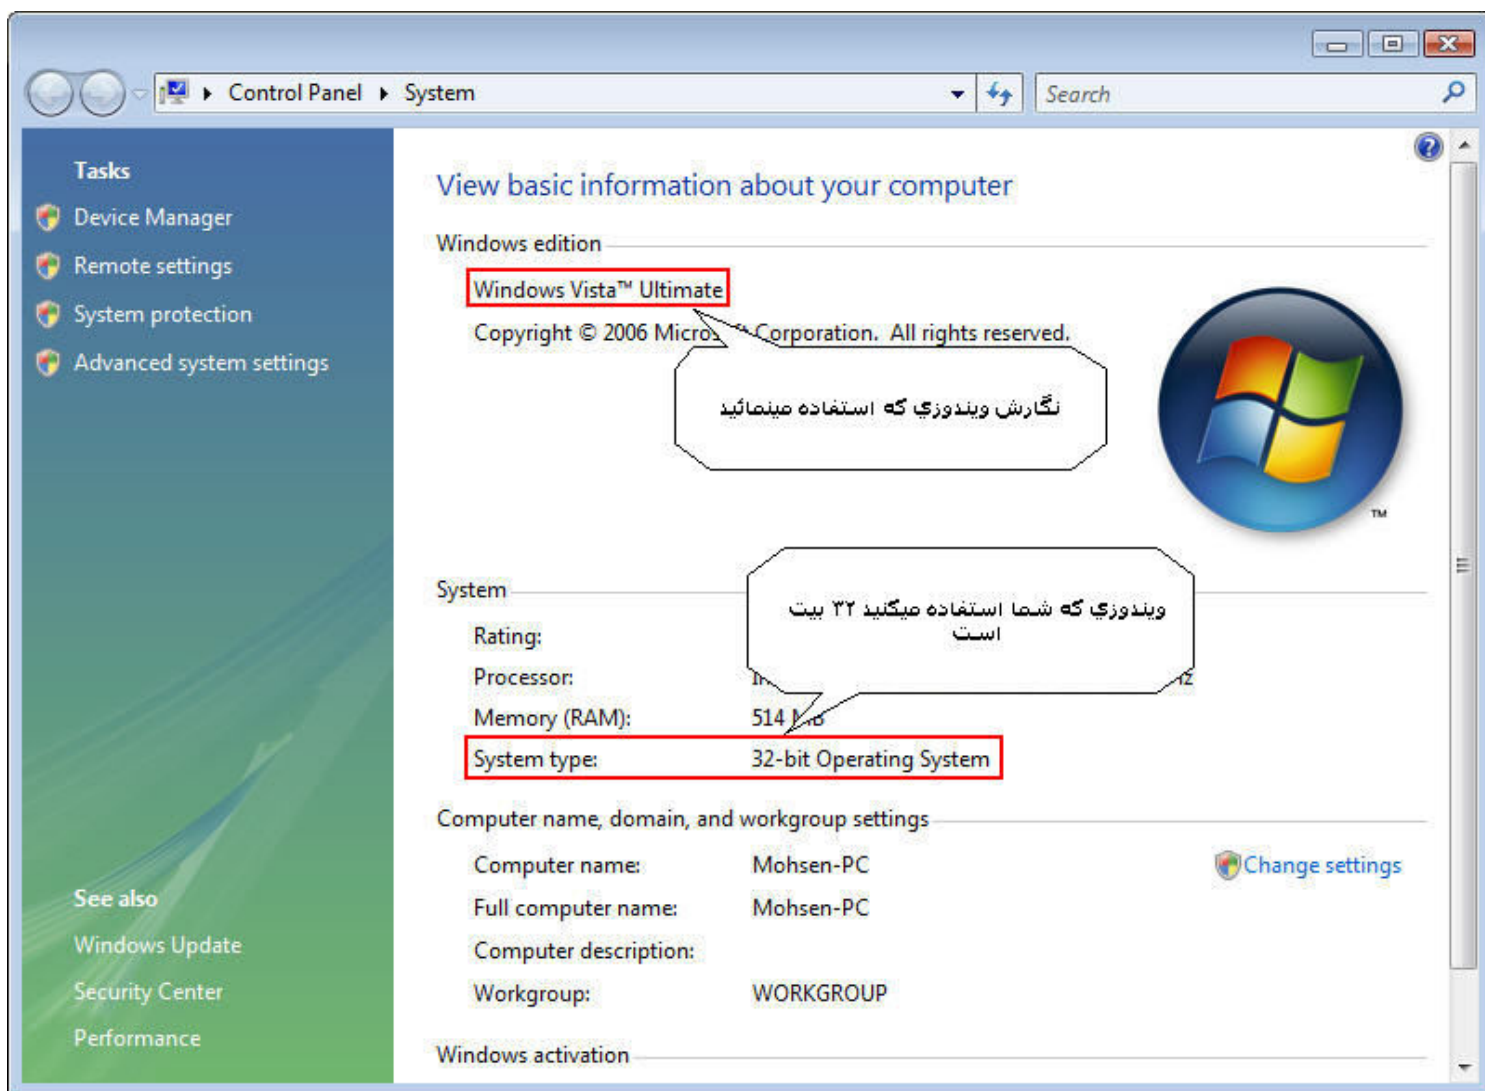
Control Panel ▸ System

Search

Tasks
Device Manager
Remote settings
System protection
Advanced system settings

See also
Windows Update
Security Center
Performance

View basic information about your computer

Windows edition

Windows Vista™ Ultimate

Copyright © 2006 Micros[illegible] Corporation. All rights reserved.

نگارش ويندوزي كه استفاده مينمائيد

System

ويندوزي كه شما استفاده ميكنيد ٣٢ بيت است

Rating:

Processor: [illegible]

Memory (RAM): 514 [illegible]

System type: 32-bit Operating System

Computer name, domain, and workgroup settings

Computer name: Mohsen-PC

Change settings

Full computer name: Mohsen-PC

Computer description:

Workgroup: WORKGROUP

Windows activation